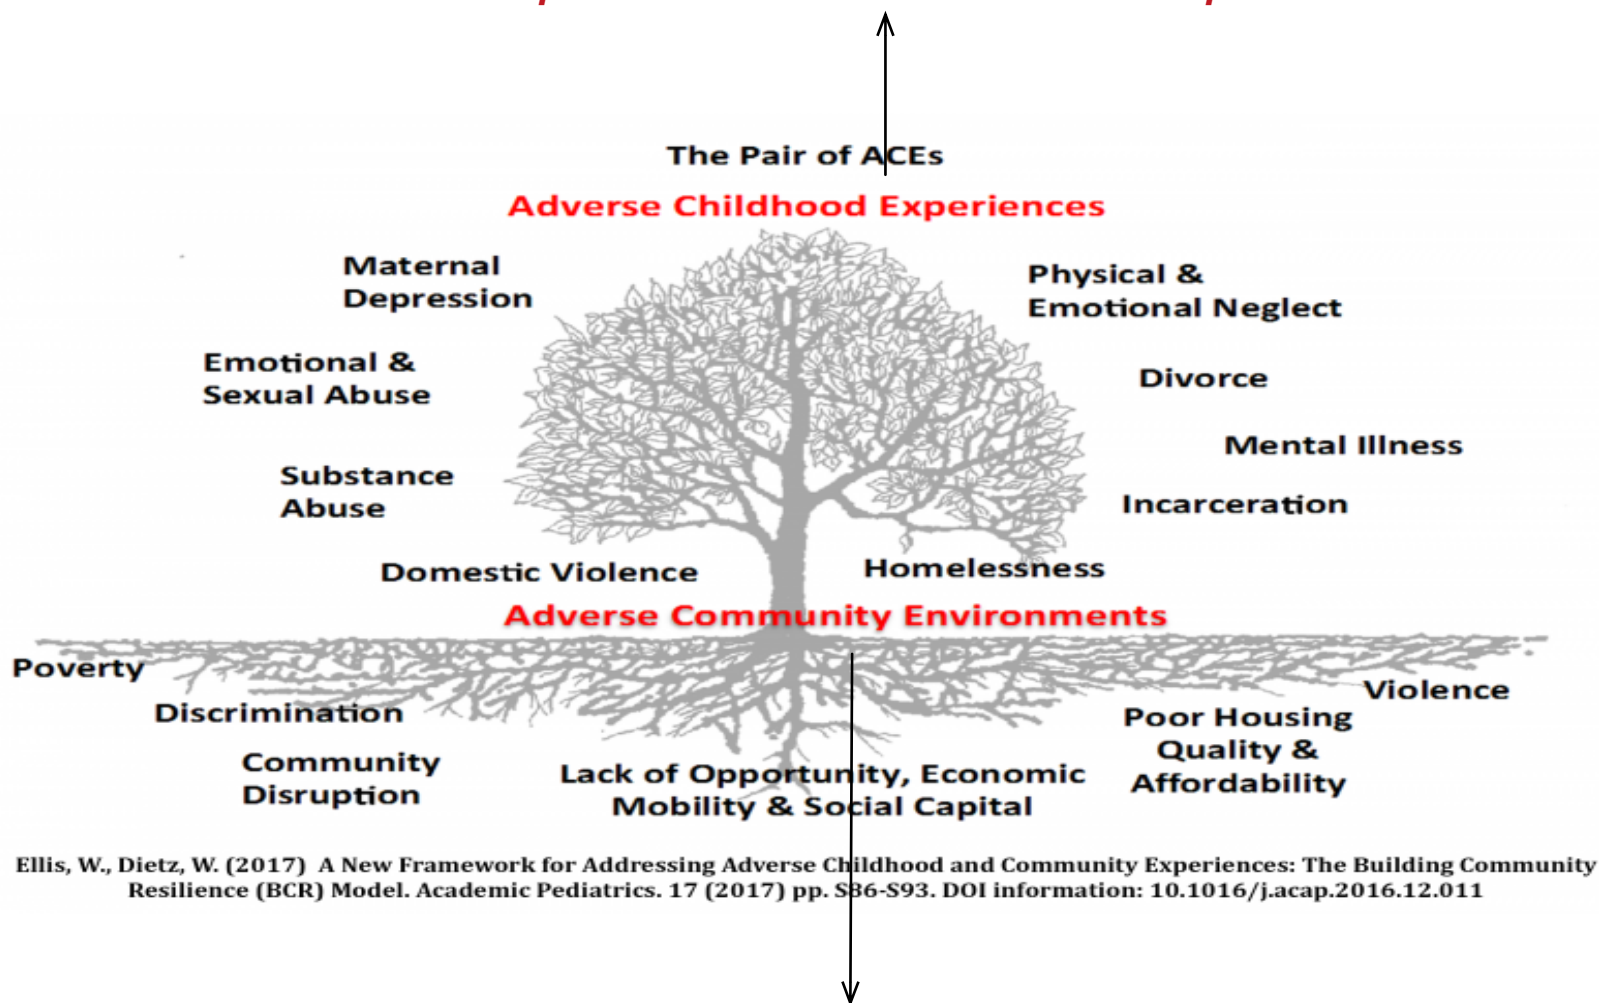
The Pair of ACEs

Adverse Childhood Experiences

Maternal Depression

Physical & Emotional Neglect

Emotional & Sexual Abuse

Divorce

Mental Illness

Substance Abuse

Incarceration

Domestic Violence

Homelessness

Adverse Community Environments

Poverty

Violence

Discrimination

Poor Housing Quality & Affordability

Community Disruption

Lack of Opportunity, Economic Mobility & Social Capital

Ellis, W., Dietz, W. (2017) A New Framework for Addressing Adverse Childhood and Community Experiences: The Building Community Resilience (BCR) Model. Academic Pediatrics. 17 (2017) pp. S86-S93. DOI information: 10.1016/j.acap.2016.12.011